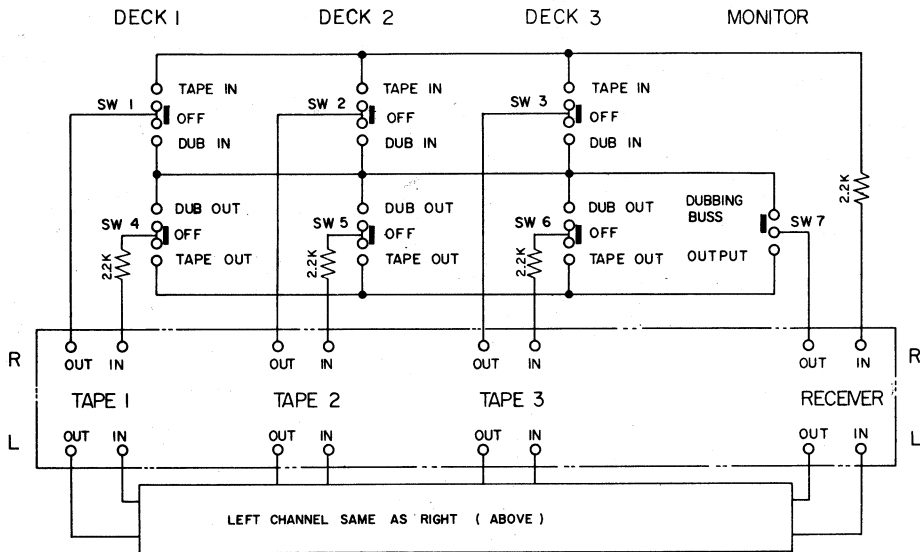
DECK 1
DECK 2
DECK 3
MONITOR

TAPE IN
SW 1
OFF
DUB IN

TAPE IN
SW 2
OFF
DUB IN

TAPE IN
SW 3
OFF
DUB IN

2.2K

DUB OUT
SW 4
OFF
2.2K
TAPE OUT

DUB OUT
SW 5
OFF
2.2K
TAPE OUT

DUB OUT
SW 6
OFF
2.2K
TAPE OUT

DUBBING BUSS
SW 7
OUTPUT

R
OUT IN
OUT IN
OUT IN
OUT IN
R

TAPE 1
TAPE 2
TAPE 3
RECEIVER

L
OUT IN
OUT IN
OUT IN
OUT IN
L

LEFT CHANNEL SAME AS RIGHT ( ABOVE )